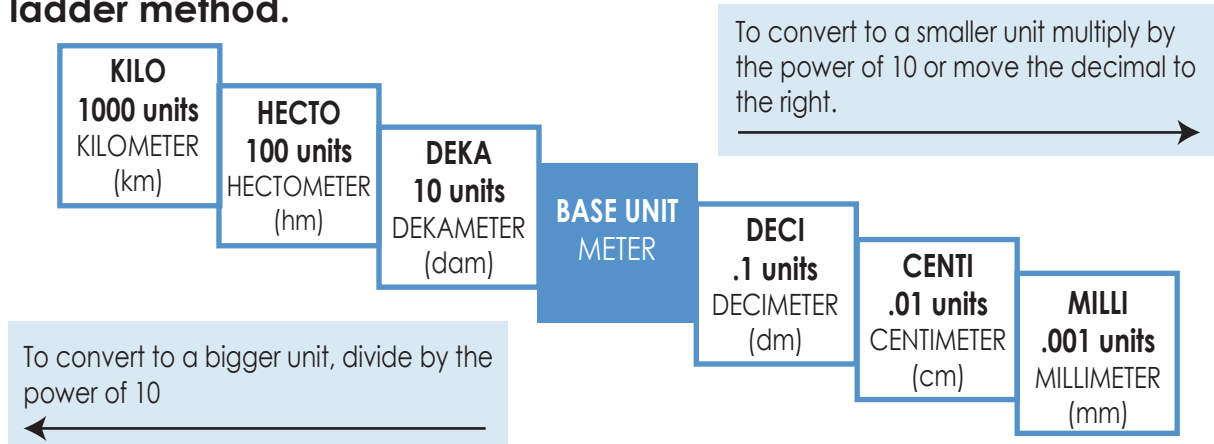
ladder method.

To convert to a smaller unit multiply by the power of 10 or move the decimal to the right.

KILO
1000 units
KILOMETER
(km)

HECTO
100 units
HECTOMETER
(hm)

DEKA
10 units
DEKAMETER
(dam)

BASE UNIT
METER

DECI
.1 units
DECIMETER
(dm)

CENTI
.01 units
CENTIMETER
(cm)

MILLI
.001 units
MILLIMETER
(mm)

To convert to a bigger unit, divide by the power of 10